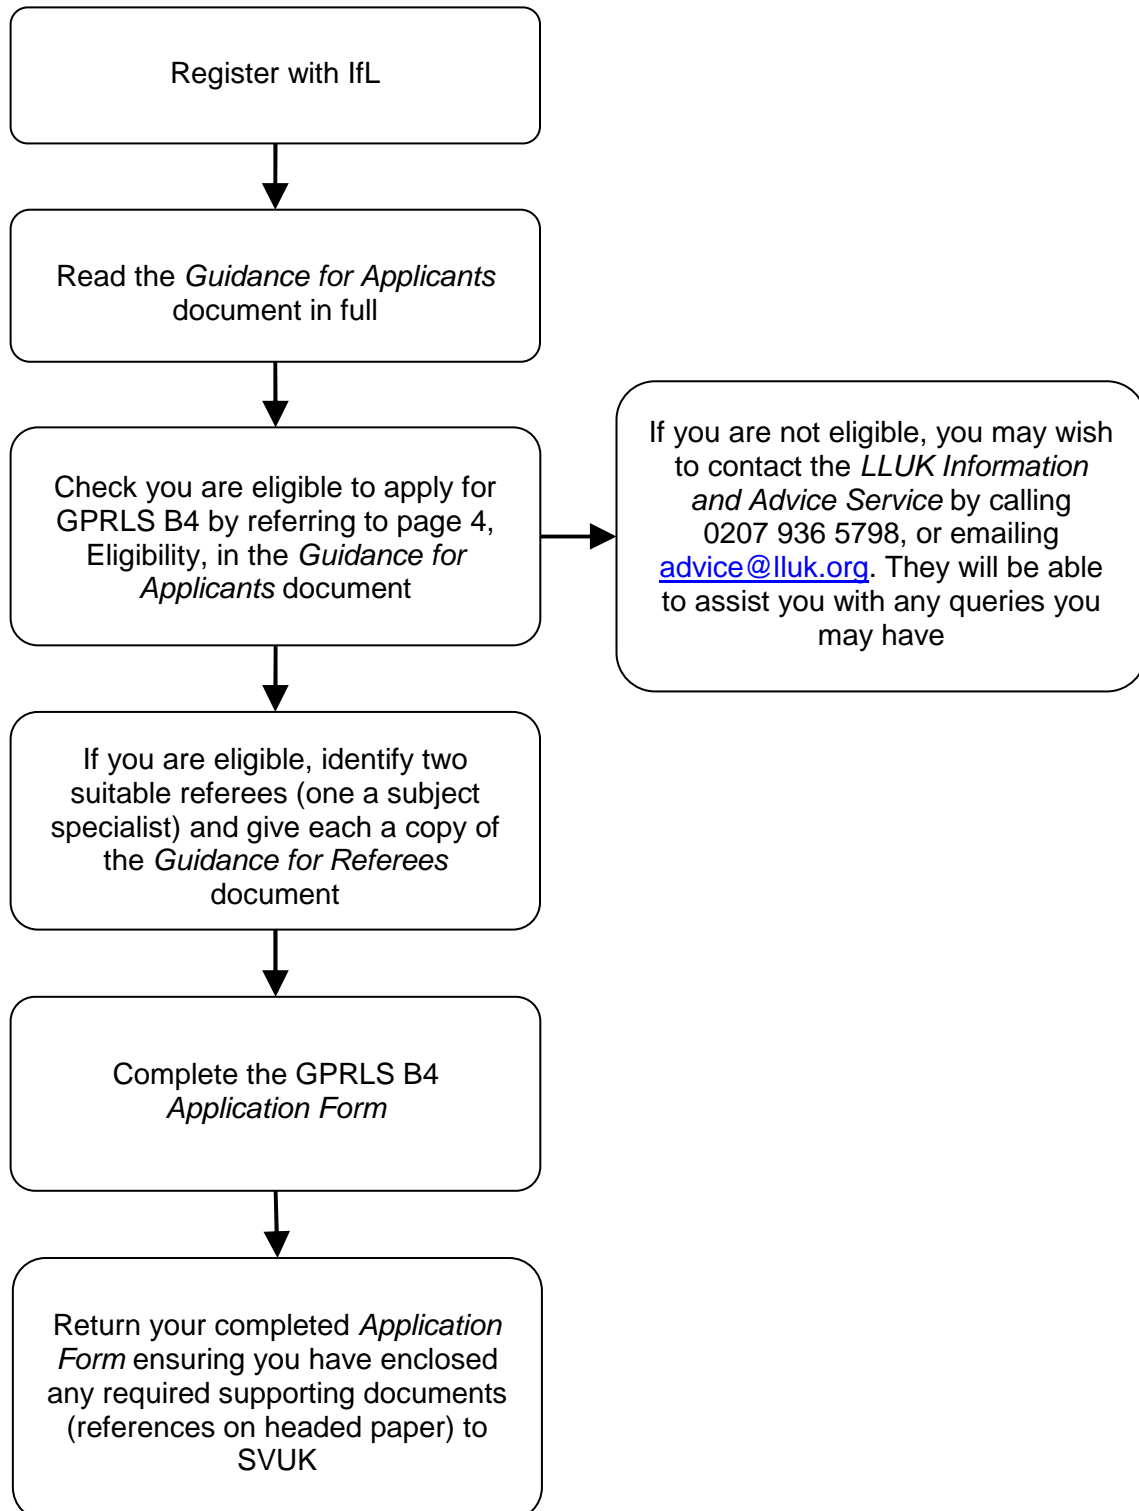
Register with IfL

Read the Guidance for Applicants document in full

Check you are eligible to apply for GPRLS B4 by referring to page 4, Eligibility, in the Guidance for Applicants document

If you are not eligible, you may wish to contact the LLUK Information and Advice Service by calling 0207 936 5798, or emailing advice@lluk.org. They will be able to assist you with any queries you may have

If you are eligible, identify two suitable referees (one a subject specialist) and give each a copy of the Guidance for Referees document

Complete the GPRLS B4 Application Form

Return your completed Application Form ensuring you have enclosed any required supporting documents (references on headed paper) to SVUK